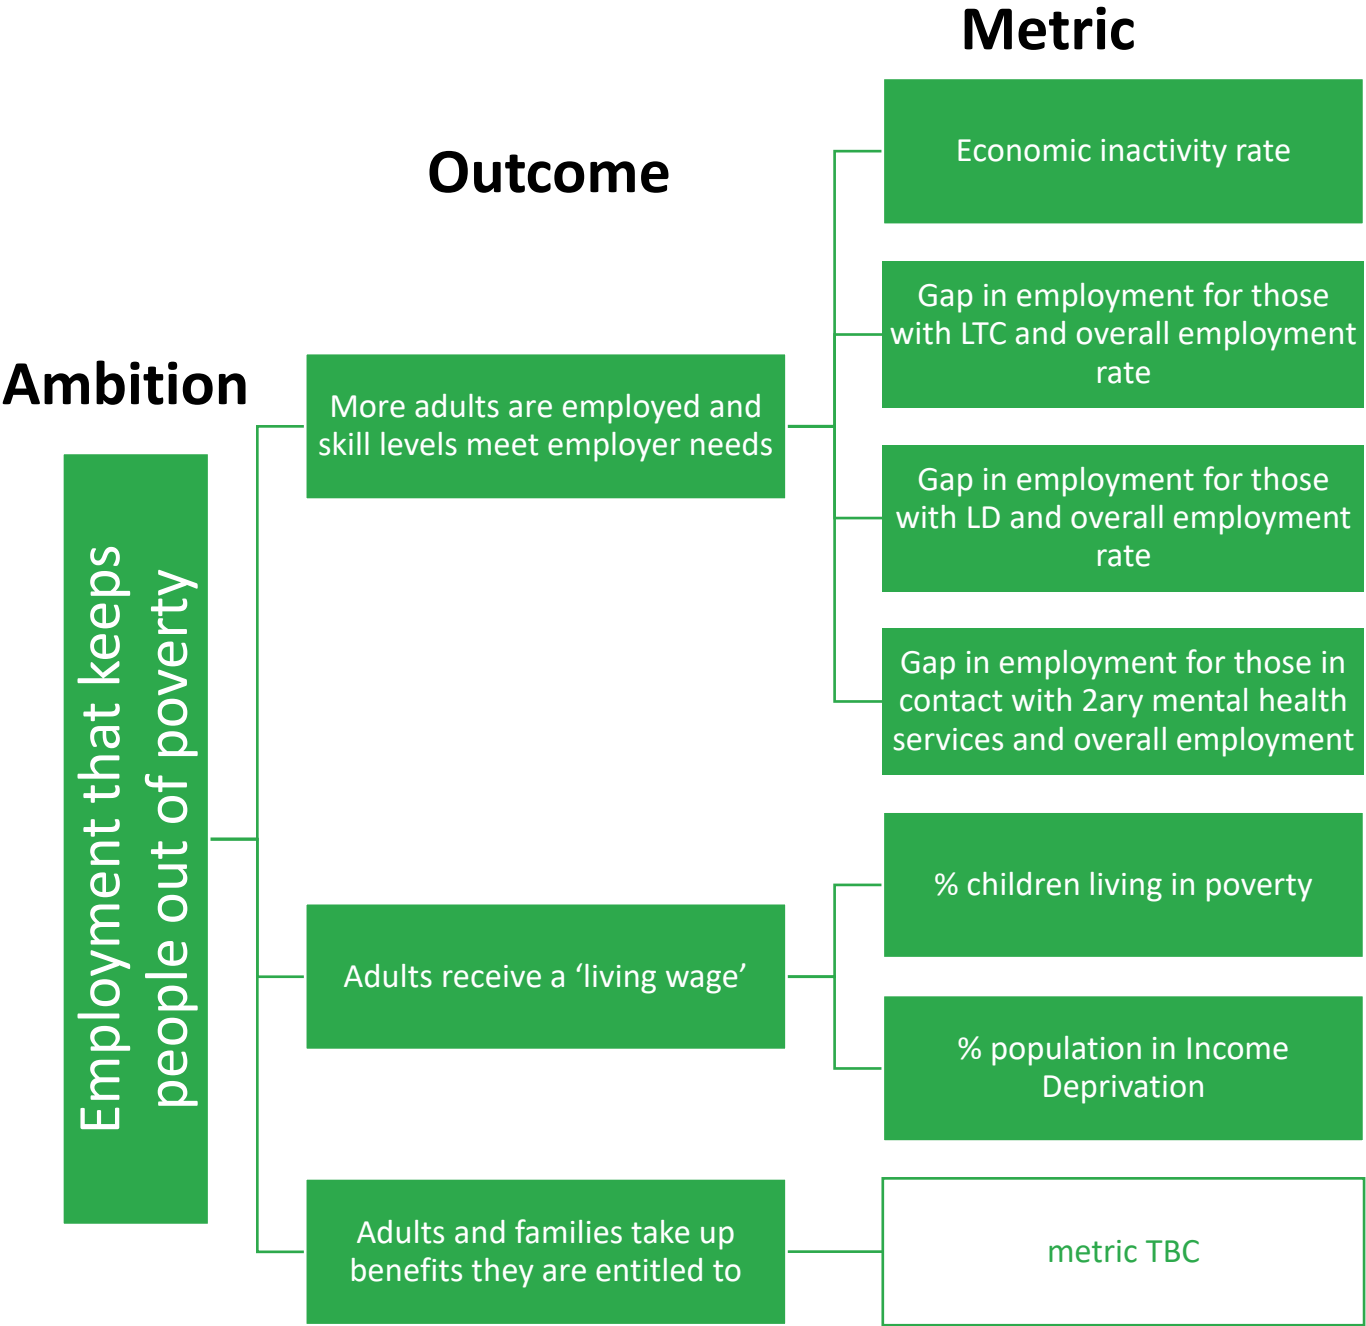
Metric

Outcome

Ambition

Employment that keeps people out of poverty

More adults are employed and skill levels meet employer needs

Economic inactivity rate

Gap in employment for those with LTC and overall employment rate

Gap in employment for those with LD and overall employment rate

Gap in employment for those in contact with 2ary mental health services and overall employment

Adults receive a 'living wage'

% children living in poverty

% population in Income Deprivation

Adults and families take up benefits they are entitled to

metric TBC